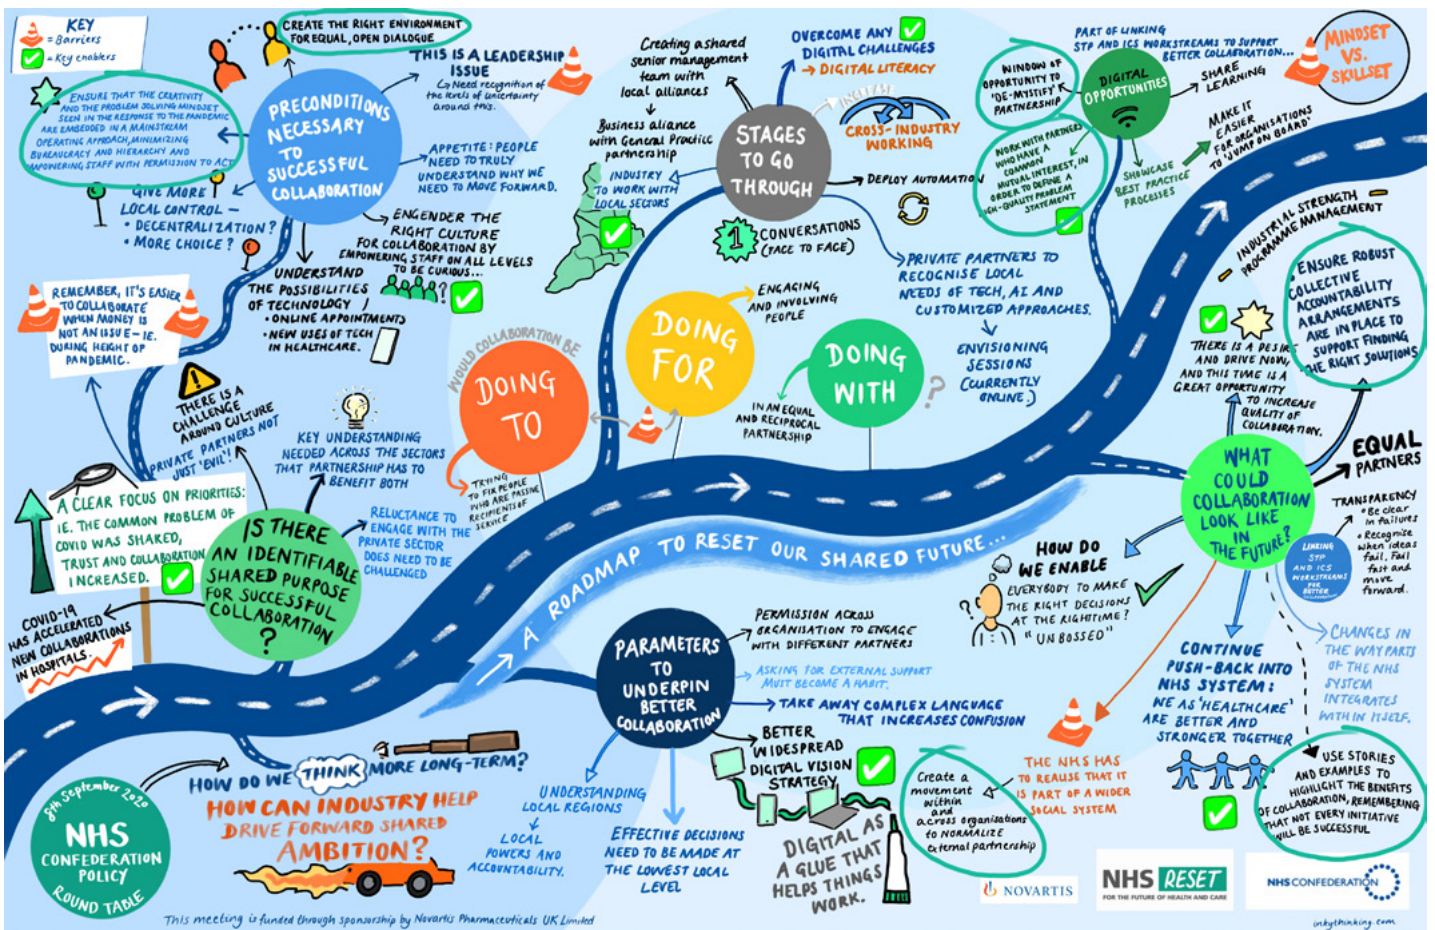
KEY
= Barriers
= Key enablers

CREATE THE RIGHT ENVIRONMENT FOR EQUAL, OPEN DIALOGUE

ENSURE THAT THE CREATIVITY AND THE PROBLEM SOLVING MINDSET SEEN IN THE RESPONSE TO THE PANDEMIC ARE EMBEDDED IN A MAINSTREAM OPERATING APPROACH, MINIMIZING BUREAUCRACY AND HIERARCHY AND EMPOWERING STAFF WITH PERMISSION TO ACT

PRECONDITIONS NECESSARY TO SUCCESSFUL COLLABORATION

THIS IS A LEADERSHIP ISSUE
Need recognition of the levels of uncertainty around this.

APPETITE: PEOPLE NEED TO TRULY UNDERSTAND WHY WE NEED TO MOVE FORWARD.

GIVE MORE LOCAL CONTROL –
• DECENTRALIZATION?
• MORE CHOICE?

ENGENDER THE RIGHT CULTURE FOR COLLABORATION BY EMPOWERING STAFF ON ALL LEVELS TO BE CURIOUS...

UNDERSTAND THE POSSIBILITIES OF TECHNOLOGY
• ONLINE APPOINTMENTS
• NEW USES OF TECH IN HEALTHCARE.

REMEMBER, IT'S EASIER TO COLLABORATE WHEN MONEY IS NOT AN ISSUE – IE. DURING HEIGHT OF PANDEMIC.

THERE IS A CHALLENGE AROUND CULTURE
PRIVATE PARTNERS NOT JUST 'EVIL'!

KEY UNDERSTANDING NEEDED ACROSS THE SECTORS THAT PARTNERSHIP HAS TO BENEFIT BOTH

A CLEAR FOCUS ON PRIORITIES: IE. THE COMMON PROBLEM OF COVID WAS SHARED, TRUST AND COLLABORATION INCREASED.

IS THERE AN IDENTIFIABLE SHARED PURPOSE FOR SUCCESSFUL COLLABORATION?

RELUCTANCE TO ENGAGE WITH THE PRIVATE SECTOR DOES NEED TO BE CHALLENGED

COVID-19 HAS ACCELERATED NEW COLLABORATIONS IN HOSPITALS.

Creating a shared senior management team with local alliances

Business alliance with General Practice partnership

INDUSTRY TO WORK WITH LOCAL SECTORS

STAGES TO GO THROUGH

OVERCOME ANY DIGITAL CHALLENGES
→ DIGITAL LITERACY

INITIATE
CROSS-INDUSTRY WORKING

DEPLOY AUTOMATION

1 CONVERSATIONS (FACE TO FACE)

PRIVATE PARTNERS TO RECOGNISE LOCAL NEEDS OF TECH, AI AND CUSTOMIZED APPROACHES.

ENVISIONING SESSIONS (CURRENTLY ONLINE.)

WOULD COLLABORATION BE

DOING TO
TRYING TO FIX PEOPLE WHO ARE PASSIVE RECIPIENTS OF SERVICE

DOING FOR
ENGAGING AND INVOLVING PEOPLE

DOING WITH
IN AN EQUAL AND RECIPROCAL PARTNERSHIP

PART OF LINKING STP AND ICS WORKSTREAMS TO SUPPORT BETTER COLLABORATION...

WINDOW OF OPPORTUNITY TO 'DE-MYSTIFY' PARTNERSHIP

DIGITAL OPPORTUNITIES

SHARE LEARNING

WORK WITH PARTNERS WHO HAVE A COMMON MUTUAL INTEREST, IN ORDER TO DEFINE A HIGH-QUALITY PROBLEM STATEMENT

SHOWCASE BEST PRACTICE PROCESSES

MAKE IT EASIER FOR ORGANISATIONS TO 'JUMP ON BOARD'

MINDSET VS. SKILLSET

INDUSTRIAL STRENGTH PROGRAMME MANAGEMENT

ENSURE ROBUST COLLECTIVE ACCOUNTABILITY ARRANGEMENTS ARE IN PLACE TO SUPPORT FINDING THE RIGHT SOLUTIONS

THERE IS A DESIRE AND DRIVE NOW, AND THIS TIME IS A GREAT OPPORTUNITY TO INCREASE QUALITY OF COLLABORATION.

EQUAL PARTNERS

WHAT COULD COLLABORATION LOOK LIKE IN THE FUTURE?

LINKING STP AND ICS WORKSTREAMS FOR BETTER COLLABORATION

TRANSPARENCY
• Be clear in failures
• Recognise when ideas fail. Fail fast and move forward.

HOW DO WE ENABLE
EVERYBODY TO MAKE THE RIGHT DECISIONS AT THE RIGHT TIME?
"UNBOSSED"

CHANGES IN THE WAY PARTS OF THE NHS SYSTEM INTEGRATES WITH IN ITSELF.

CONTINUE PUSH-BACK INTO NHS SYSTEM:
WE AS 'HEALTHCARE' ARE BETTER AND STRONGER TOGETHER

A ROADMAP TO RESET OUR SHARED FUTURE...

PARAMETERS TO UNDERPIN BETTER COLLABORATION

PERMISSION ACROSS ORGANISATION TO ENGAGE WITH DIFFERENT PARTNERS

ASKING FOR EXTERNAL SUPPORT MUST BECOME A HABIT.

TAKE AWAY COMPLEX LANGUAGE THAT INCREASES CONFUSION

BETTER WIDESPREAD DIGITAL VISION STRATEGY

UNDERSTANDING LOCAL REGIONS
LOCAL POWERS AND ACCOUNTABILITY.

EFFECTIVE DECISIONS NEED TO BE MADE AT THE LOWEST LOCAL LEVEL

DIGITAL AS A GLUE THAT HELPS THINGS WORK.

Create a movement within and across organisations to normalize external partnership

THE NHS HAS TO REALISE THAT IT IS PART OF A WIDER SOCIAL SYSTEM

USE STORIES AND EXAMPLES TO HIGHLIGHT THE BENEFITS OF COLLABORATION, REMEMBERING THAT NOT EVERY INITIATIVE WILL BE SUCCESSFUL

HOW DO WE THINK MORE LONG-TERM?

HOW CAN INDUSTRY HELP DRIVE FORWARD SHARED AMBITION?

8th September 2020
NHS CONFEDERATION POLICY ROUND TABLE

This meeting is funded through sponsorship by Novartis Pharmaceuticals UK Limited

NOVARTIS

NHS RESET
FOR THE FUTURE OF HEALTH AND CARE

NHS CONFEDERATION

inkythinking.com